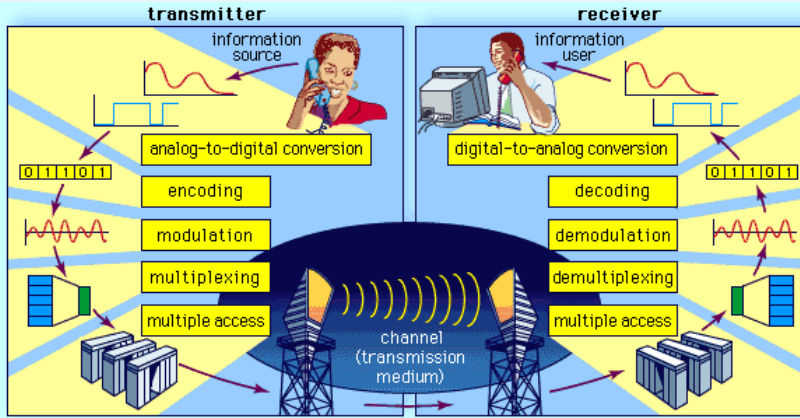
transmitter

information source

analog-to-digital conversion

0 1 1 0 1

encoding

modulation

multiplexing

multiple access

receiver

information user

digital-to-analog conversion

0 1 1 0 1

decoding

demodulation

demultiplexing

multiple access

channel (transmission medium)